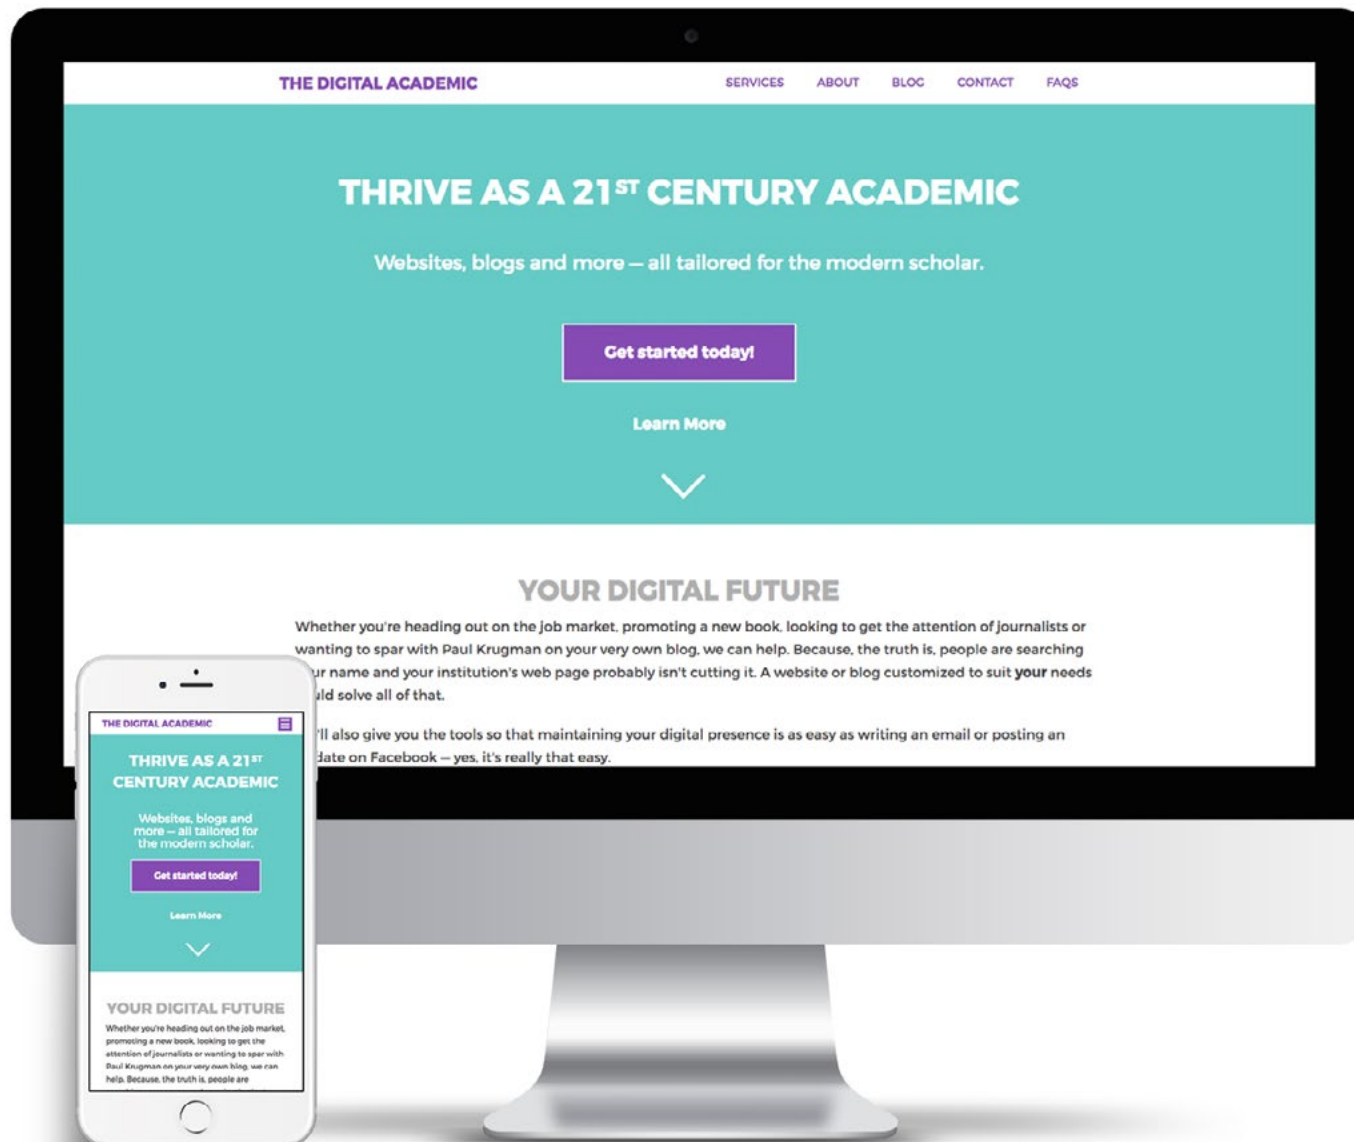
THE DIGITAL ACADEMIC

SERVICES ABOUT BLOG CONTACT FAQS

THRIVE AS A $21^{ST}$ CENTURY ACADEMIC

Websites, blogs and more – all tailored for the modern scholar.

Get started today!

Learn More

YOUR DIGITAL FUTURE

Whether you're heading out on the job market, promoting a new book, looking to get the attention of journalists or wanting to spar with Paul Krugman on your very own blog, we can help. Because, the truth is, people are searching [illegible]ur name and your institution's web page probably isn't cutting it. A website or blog customized to suit **your** needs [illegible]uld solve all of that.

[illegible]'ll also give you the tools so that maintaining your digital presence is as easy as writing an email or posting an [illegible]date on Facebook – yes, it's really that easy.

THE DIGITAL ACADEMIC

THRIVE AS A $21^{ST}$ CENTURY ACADEMIC

Websites, blogs and more – all tailored for the modern scholar.

Get started today!

Learn More

YOUR DIGITAL FUTURE

Whether you're heading out on the job market, promoting a new book, looking to get the attention of journalists or wanting to spar with Paul Krugman on your very own blog, we can help. Because, the truth is, people are